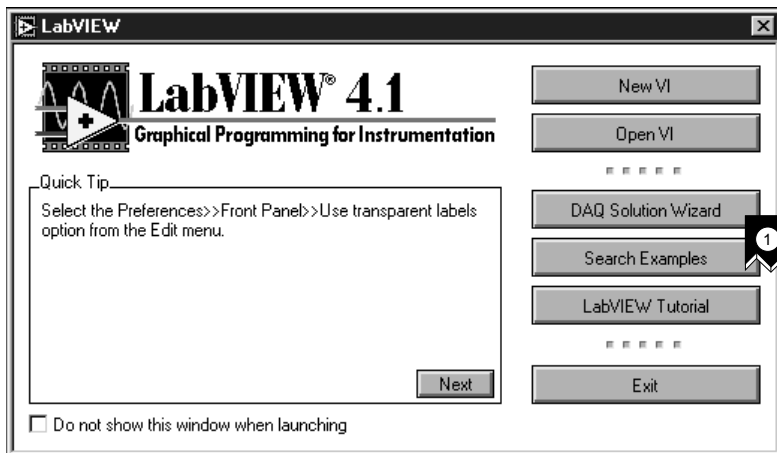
LabVIEW

LabVIEW® 4.1
Graphical Programming for Instrumentation

New VI

Open VI

Quick Tip

Select the Preferences>>Front Panel>>Use transparent labels option from the Edit menu.

DAQ Solution Wizard

1

Search Examples

LabVIEW Tutorial

Next

Exit

Do not show this window when launching